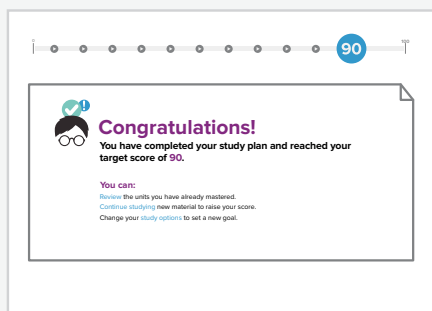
0

90

100

Congratulations!

You have completed your study plan and reached your target score of 90.

You can:

Review the units you have already mastered.

Continue studying new material to raise your score.

Change your study options to set a new goal.